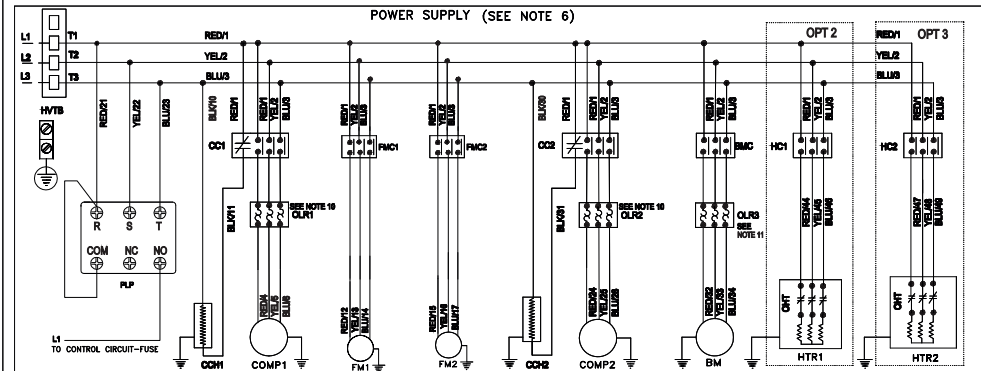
POWER SUPPLY (SEE NOTE 6)

L1 T1
L2 T2
L3 T3

RED/1
YEL/2
BLU/3

HVTB

RED/21 YEL/22 BLU/23

R S T
COM NC NO
PLP

L1
TO CONTROL CIRCUIT-FUSE

BLK/10 RED/1
CC1
RED/1 YEL/2 BLU/3
BLK/11
SEE NOTE 10
OLR1
RED/4 YEL/5 BLU/6
CCH1
COMP1

RED/1 YEL/2 BLU/3
FMC1
RED/12 YEL/13 BLU/14
FM1

RED/1 YEL/2 BLU/3
FMC2
RED/15 YEL/16 BLU/17
FM2

BLK/30 RED/1
CC2
RED/1 YEL/2 BLU/3
BLK/31
SEE NOTE 10
OLR2
RED/34 YEL/35 BLU/36
CCH2
COMP2

RED/1 YEL/2 BLU/3
BMC
OLR3
SEE NOTE 11
RED/52 YEL/53 BLU/54
BM

OPT 2
HC1
RED/1 YEL/2 BLU/3
RED/44 YEL/45 BLU/46
CHT
HTR1

OPT 3
RED/1
YEL/2
BLU/3
HC2
RED/1 YEL/2 BLU/3
RED/47 YEL/48 BLU/49
CHT
HTR2